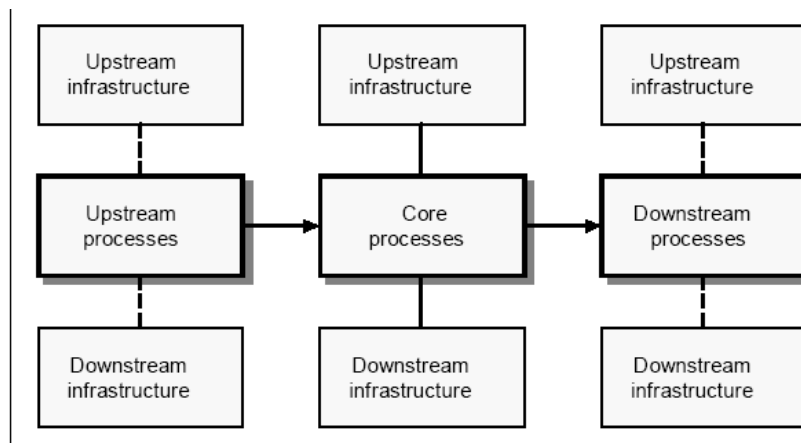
Upstream infrastructure

Upstream infrastructure

Upstream infrastructure

Upstream processes

Core processes

Downstream processes

Downstream infrastructure

Downstream infrastructure

Downstream infrastructure